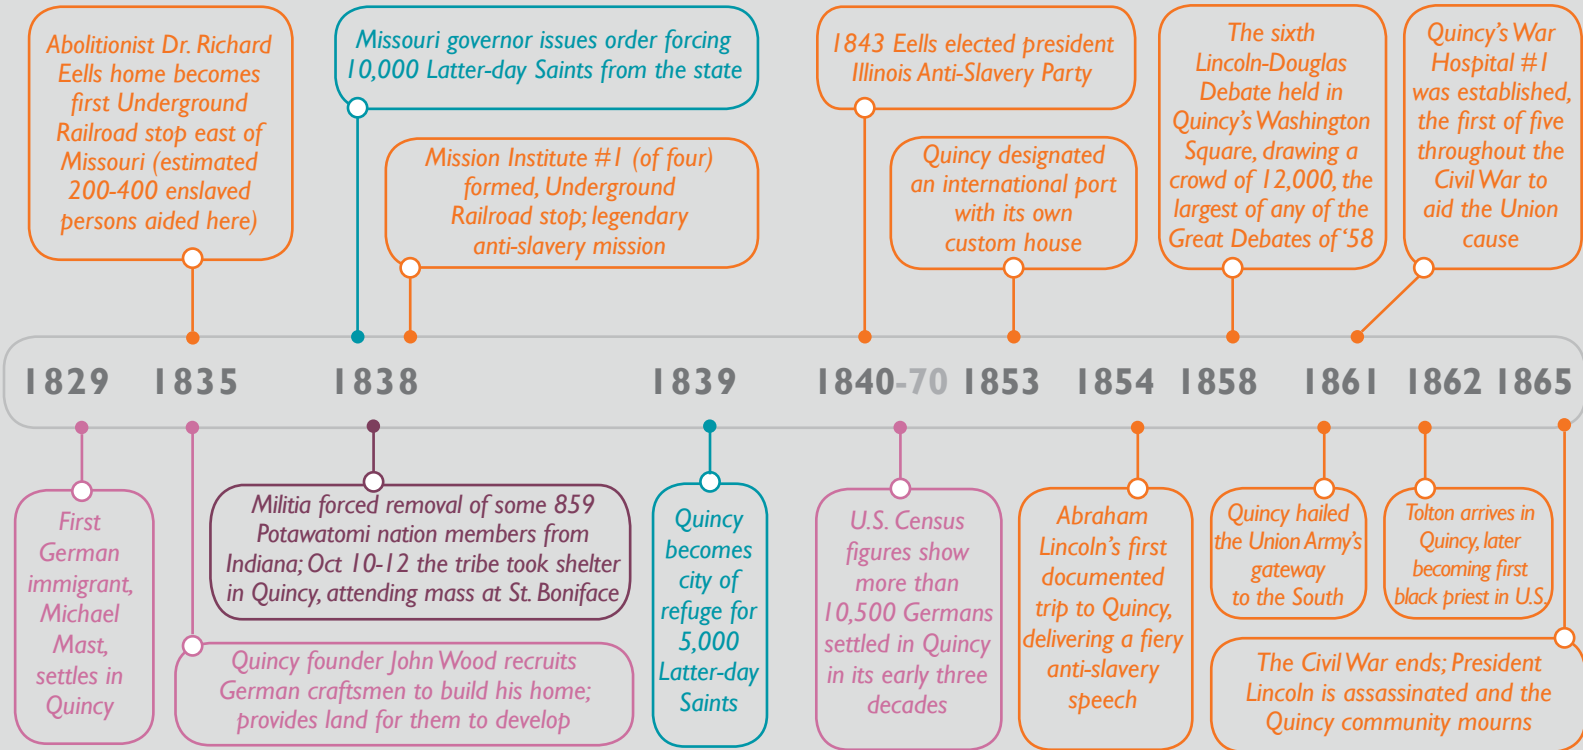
Abolitionist Dr. Richard Eells home becomes first Underground Railroad stop east of Missouri (estimated 200-400 enslaved persons aided here)

Missouri governor issues order forcing 10,000 Latter-day Saints from the state

Mission Institute #1 (of four) formed, Underground Railroad stop; legendary anti-slavery mission

1843 Eells elected president Illinois Anti-Slavery Party

Quincy designated an international port with its own custom house

The sixth Lincoln-Douglas Debate held in Quincy's Washington Square, drawing a crowd of 12,000, the largest of any of the Great Debates of '58

Quincy's War Hospital #1 was established, the first of five throughout the Civil War to aid the Union cause

1829 1835 1838 1839 1840-70 1853 1854 1858 1861 1862 1865

First German immigrant, Michael Mast, settles in Quincy

Militia forced removal of some 859 Potawatomi nation members from Indiana; Oct 10-12 the tribe took shelter in Quincy, attending mass at St. Boniface

Quincy founder John Wood recruits German craftsmen to build his home; provides land for them to develop

Quincy becomes city of refuge for 5,000 Latter-day Saints

U.S. Census figures show more than 10,500 Germans settled in Quincy in its early three decades

Abraham Lincoln's first documented trip to Quincy, delivering a fiery anti-slavery speech

Quincy hailed the Union Army's gateway to the South

Tolton arrives in Quincy, later becoming first black priest in U.S.

The Civil War ends; President Lincoln is assassinated and the Quincy community mourns